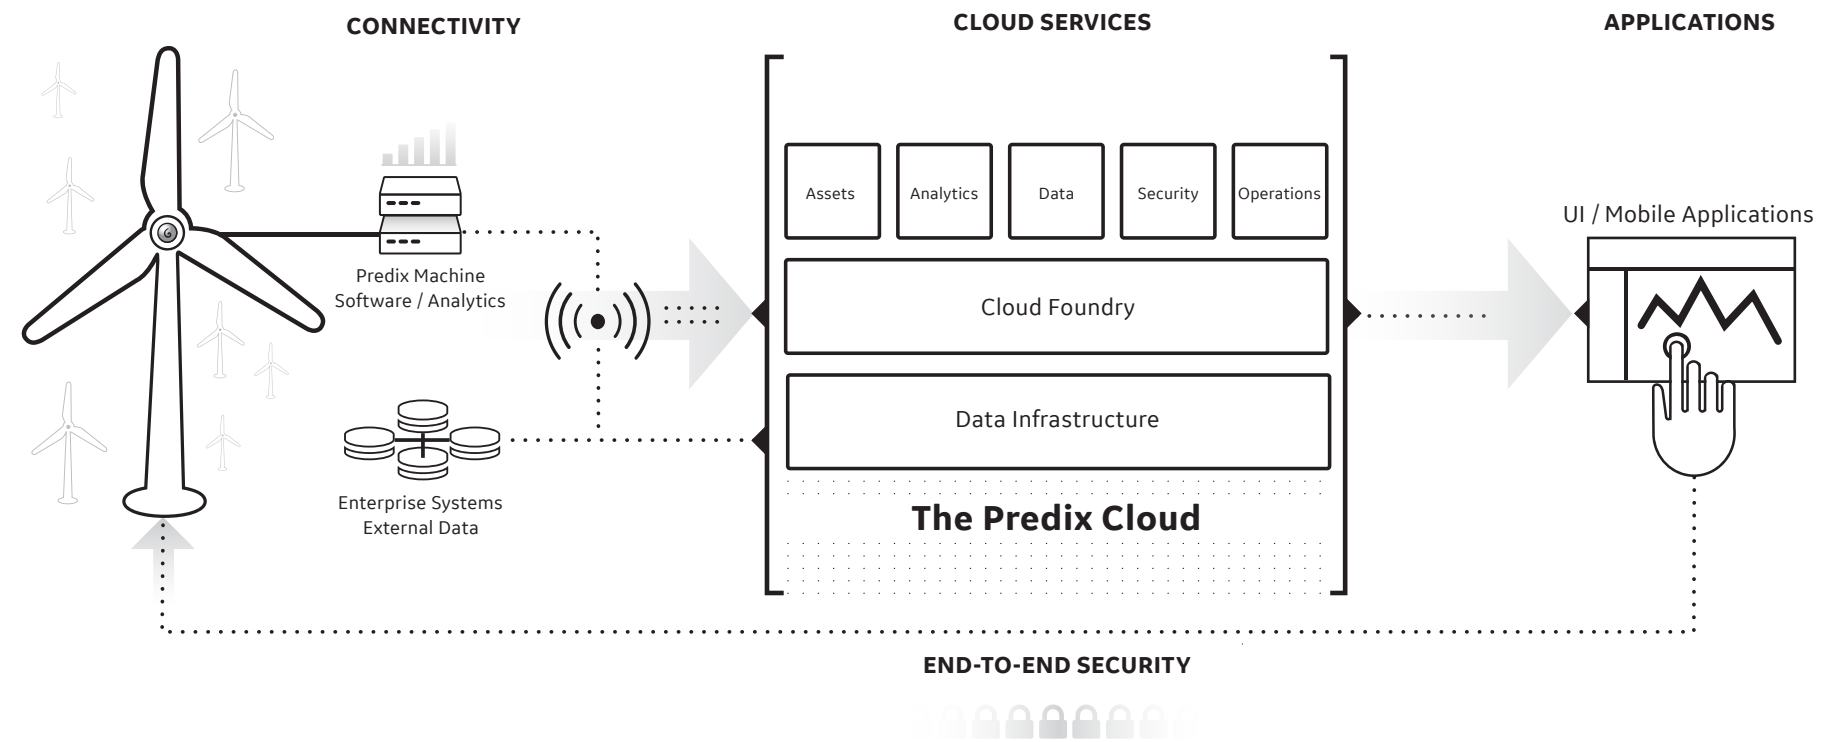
CONNECTIVITY

CLOUD SERVICES

APPLICATIONS

Predix Machine Software / Analytics

Enterprise Systems External Data

Assets

Analytics

Data

Security

Operations

Cloud Foundry

Data Infrastructure

The Predix Cloud

UI / Mobile Applications

END-TO-END SECURITY